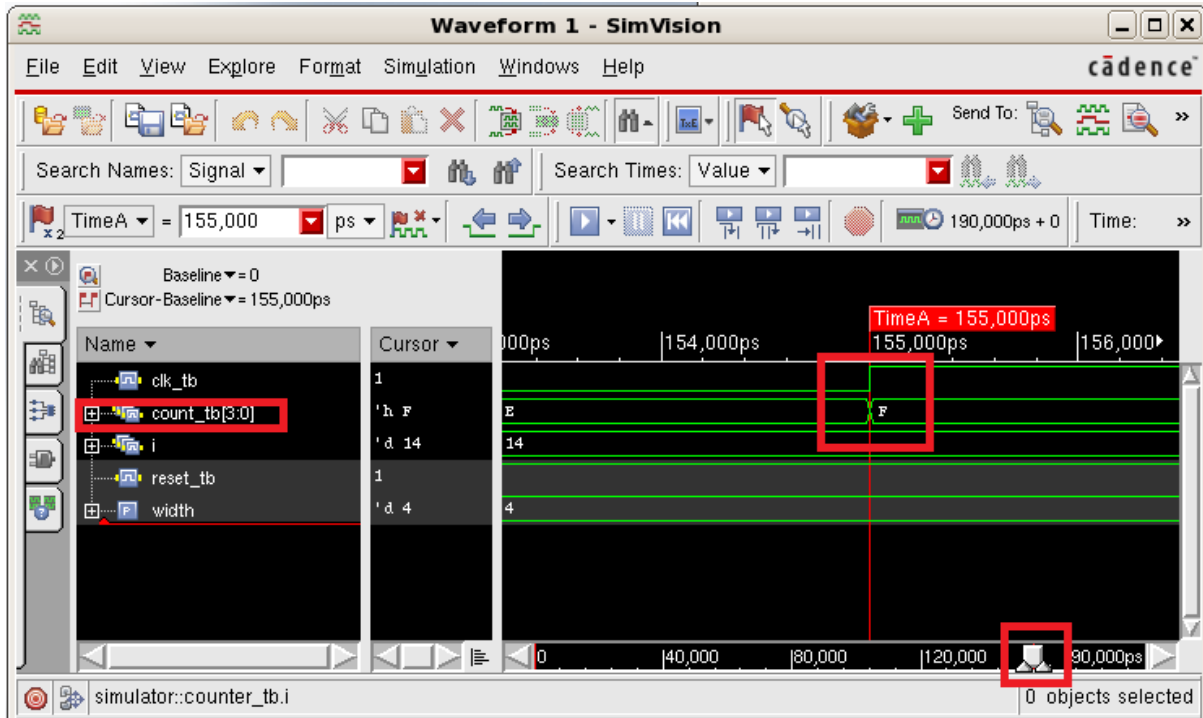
Waveform 1 - SimVision

File Edit View Explore Format Simulation Windows Help

cādence

Send To:

Search Names: Signal ▾ Search Times: Value ▾

TimeA ▾ = 155,000 ps ▾

190,000ps + 0 Time:

Baseline ▾ = 0
Cursor-Baseline ▾ = 155,000ps

TimeA = 155,000ps

Name ▾ | Cursor ▾ | 00ps | 154,000ps | 155,000ps | 156,000

clk_tb | 1
count_tb[3:0] | 'h F | E | F
i | 'd 14 | 14
reset_tb | 1
width | 'd 4 | 4

0 | 40,000 | 80,000 | 120,000 | 90,000ps

simulator::counter_tb.i

0 objects selected